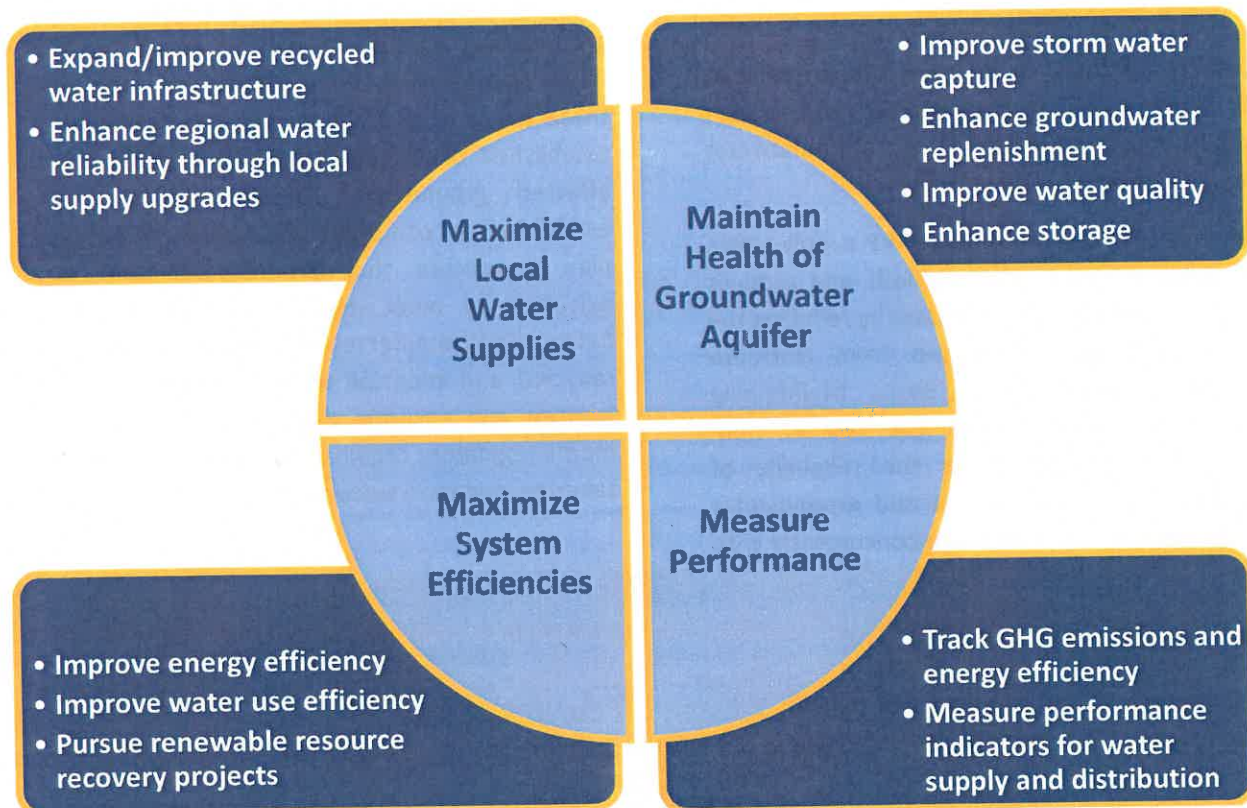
• Expand/improve recycled water infrastructure
• Enhance regional water reliability through local supply upgrades

• Improve storm water capture
• Enhance groundwater replenishment
• Improve water quality
• Enhance storage

Maximize Local Water Supplies

Maintain Health of Groundwater Aquifer

Maximize System Efficiencies

Measure Performance

• Improve energy efficiency
• Improve water use efficiency
• Pursue renewable resource recovery projects

• Track GHG emissions and energy efficiency
• Measure performance indicators for water supply and distribution